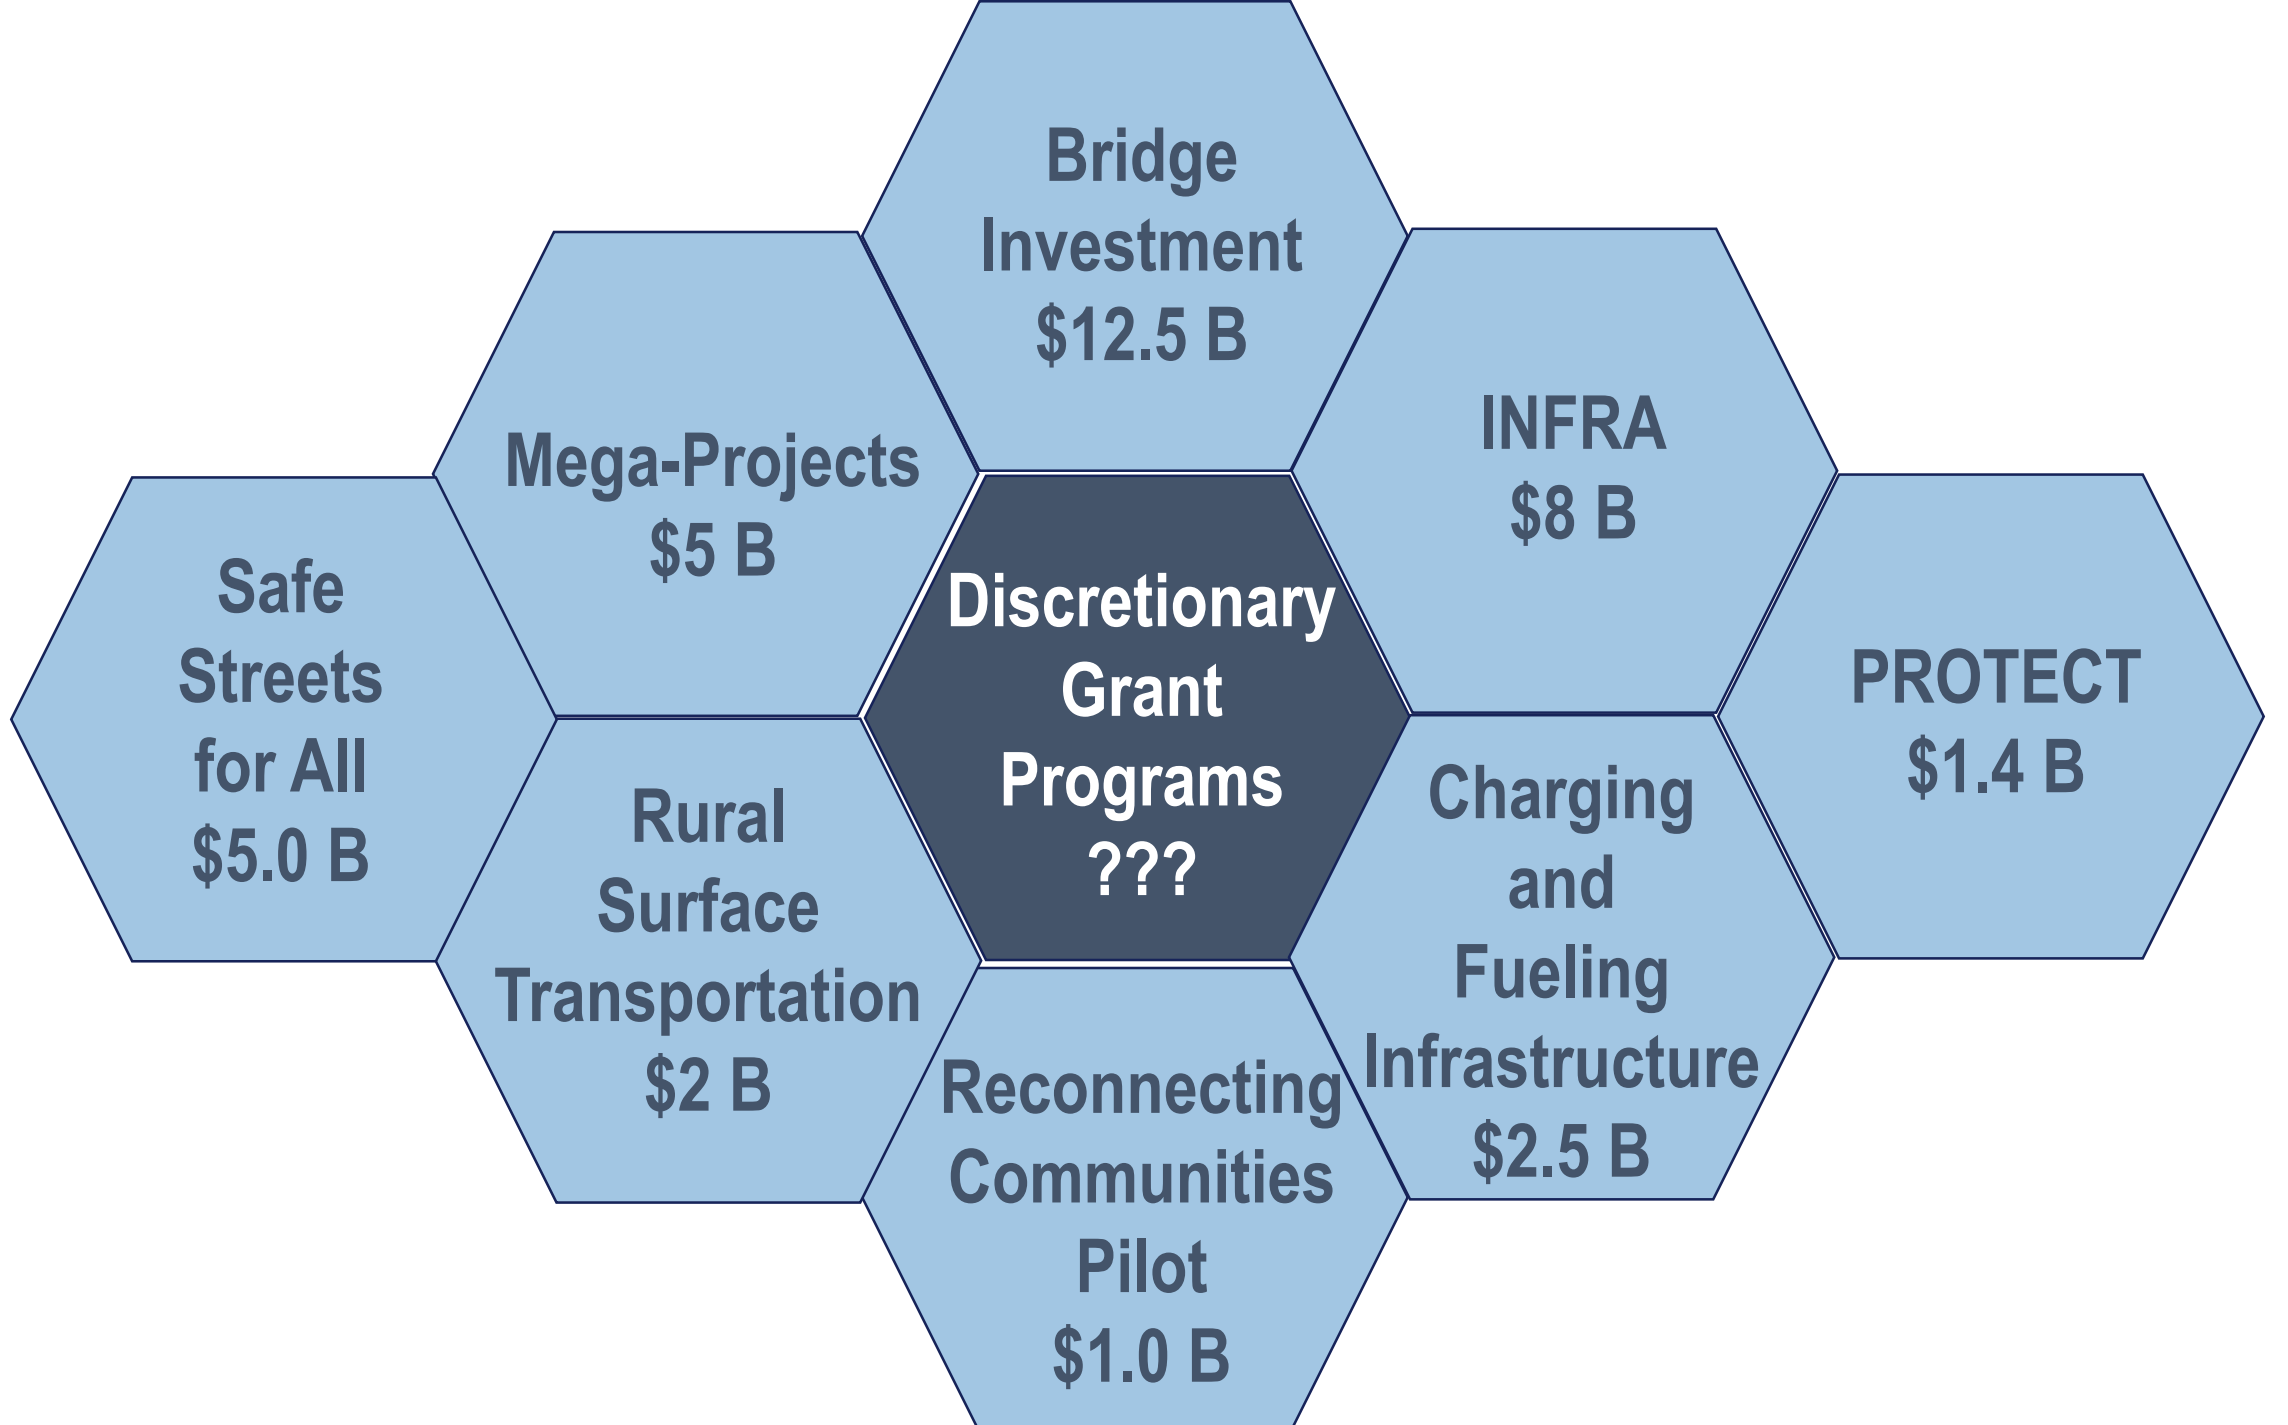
Bridge Investment $12.5 B

Mega-Projects $5 B

INFRA $8 B

Safe Streets for All $5.0 B

Discretionary Grant Programs ???

PROTECT $1.4 B

Rural Surface Transportation $2 B

Charging and Fueling Infrastructure $2.5 B

Reconnecting Communities Pilot $1.0 B